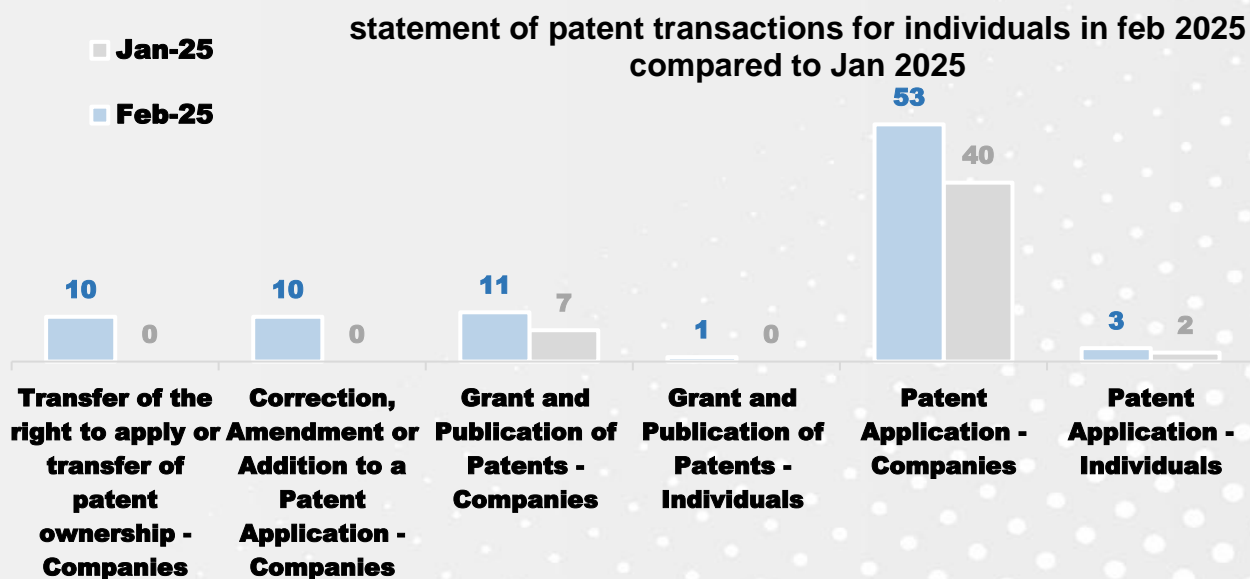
statement of patent transactions for individuals in feb 2025 compared to Jan 2025

Jan-25

Feb-25

10 0

10 0

11 7

1 0

53 40

3 2

Transfer of the right to apply or transfer of patent ownership - Companies

Correction, Amendment or Addition to a Patent Application - Companies

Grant and Publication of Patents - Companies

Grant and Publication of Patents - Individuals

Patent Application - Companies

Patent Application - Individuals